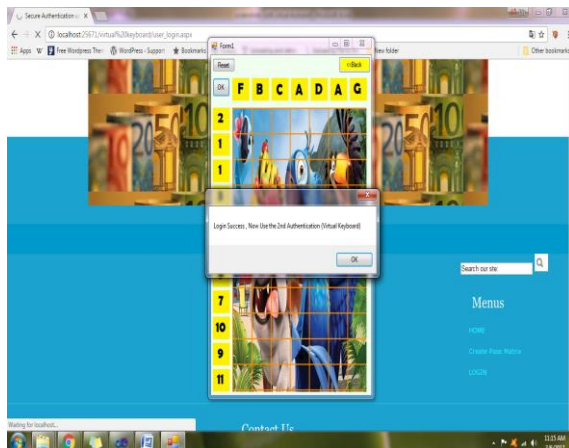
Secure Authentication x

localhost:25671/virtual%20keyboard/user_login.aspx

Apps W Free Wordpress Ther WordPress - Support Bookmarks

New folder

Other bookmarks

Form1

Reset

<<Back

OK

F B C A D A G

2

1

1

Login Success , Now Use the 2nd Authentication (Virtual Keyboard)

OK

7

10

9

11

Search our site

Menus

HOME

Create Pass Matrix

LOGIN

Contact Us

Waiting for localhost...

11:15 AM